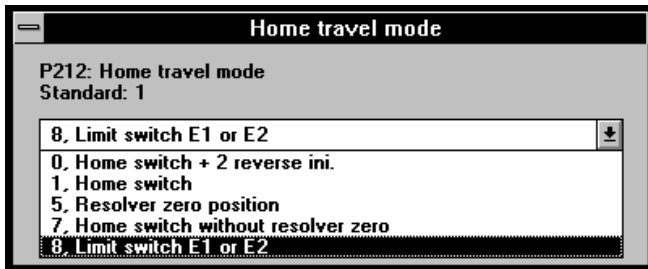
Home travel mode

P212: Home travel mode
Standard: 1

8, Limit switch E1 or E2

0, Home switch + 2 reverse ini.
1, Home switch
5, Resolver zero position
7, Home switch without resolver zero
8, Limit switch E1 or E2